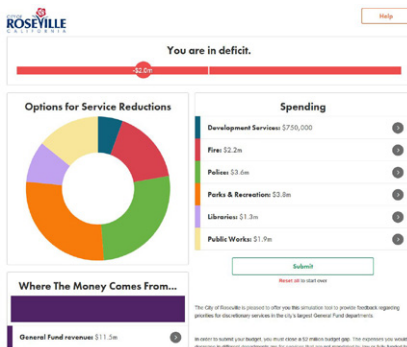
CITY OF
ROSEVILLE
CALIFORNIA

Help

You are in deficit.

-$2.0m

Options for Service Reductions

Spending

Development Services: $750,000

Fire: $2.2m

Police: $3.6m

Parks & Recreation: $3.8m

Libraries: $1.3m

Public Works: $1.9m

Submit

Reset all to start over

Where The Money Comes From...

General Fund revenue: $11.5m

The City of Roseville is pleased to offer you this simulation tool to provide feedback regarding priorities for discretionary services in the city's largest General Fund departments.

In order to submit your budget, you must close a $2 million budget gap. The expenses you would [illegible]